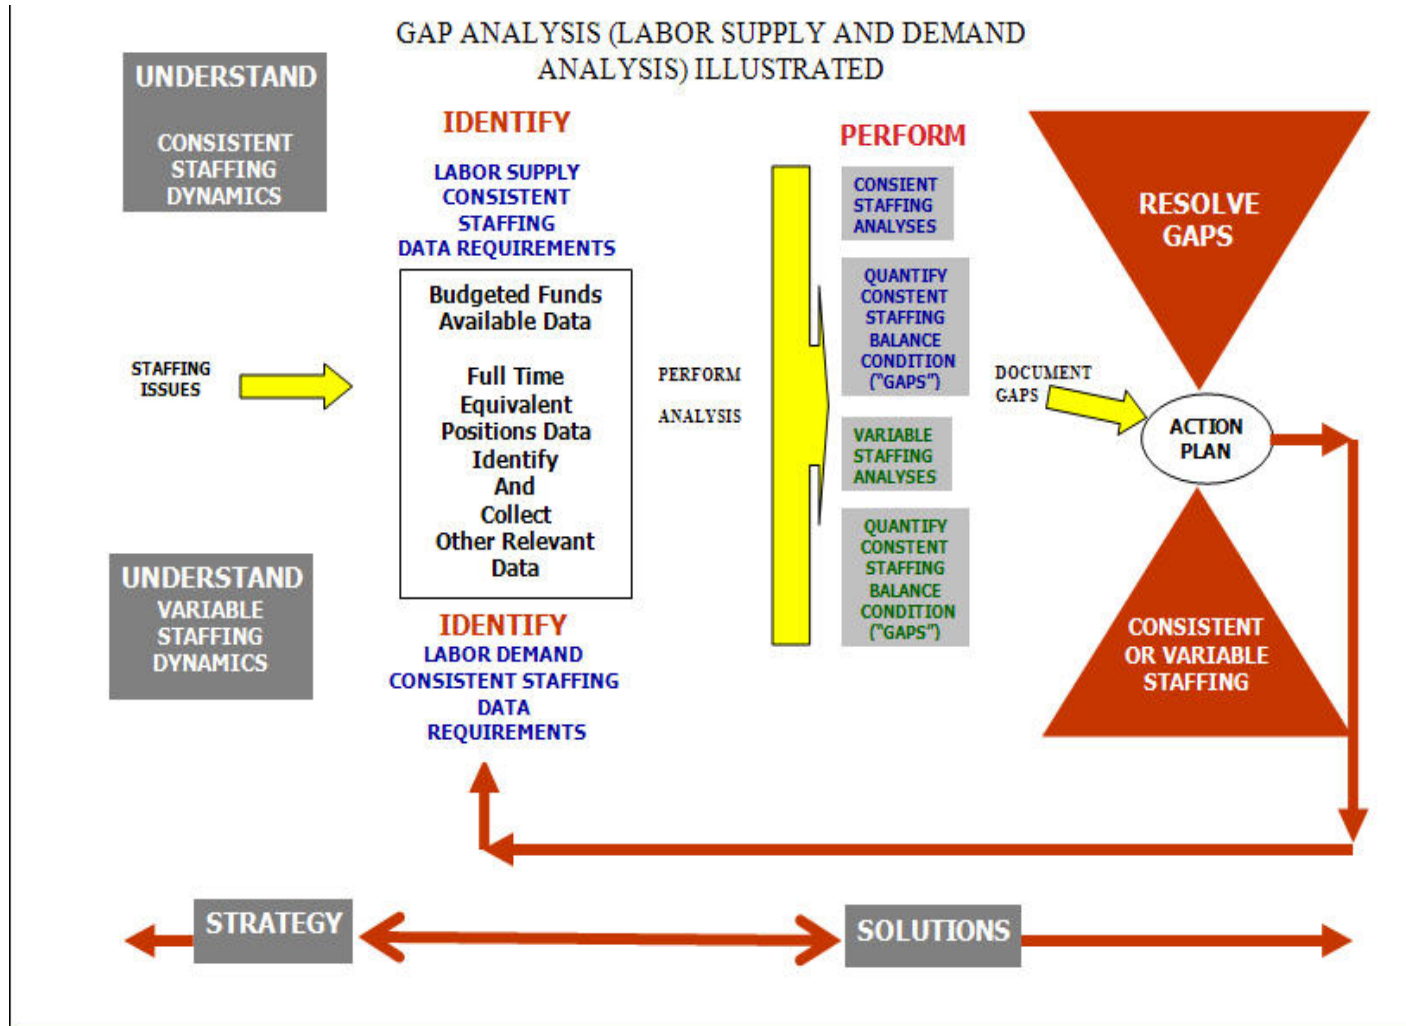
GAP ANALYSIS (LABOR SUPPLY AND DEMAND ANALYSIS) ILLUSTRATED

UNDERSTAND

CONSISTENT STAFFING DYNAMICS

IDENTIFY

LABOR SUPPLY CONSISTENT STAFFING DATA REQUIREMENTS

PERFORM

CONSIENT STAFFING ANALYSES

QUANTIFY CONSTENT STAFFING BALANCE CONDITION ("GAPS")

VARIABLE STAFFING ANALYSES

QUANTIFY CONSTENT STAFFING BALANCE CONDITION ("GAPS")

RESOLVE GAPS

STAFFING ISSUES

Budgeted Funds Available Data

Full Time Equivalent Positions Data Identify And Collect Other Relevant Data

PERFORM

ANALYSIS

DOCUMENT GAPS

ACTION PLAN

CONSISTENT OR VARIABLE STAFFING

UNDERSTAND

VARIABLE STAFFING DYNAMICS

IDENTIFY

LABOR DEMAND CONSISTENT STAFFING DATA REQUIREMENTS

STRATEGY

SOLUTIONS